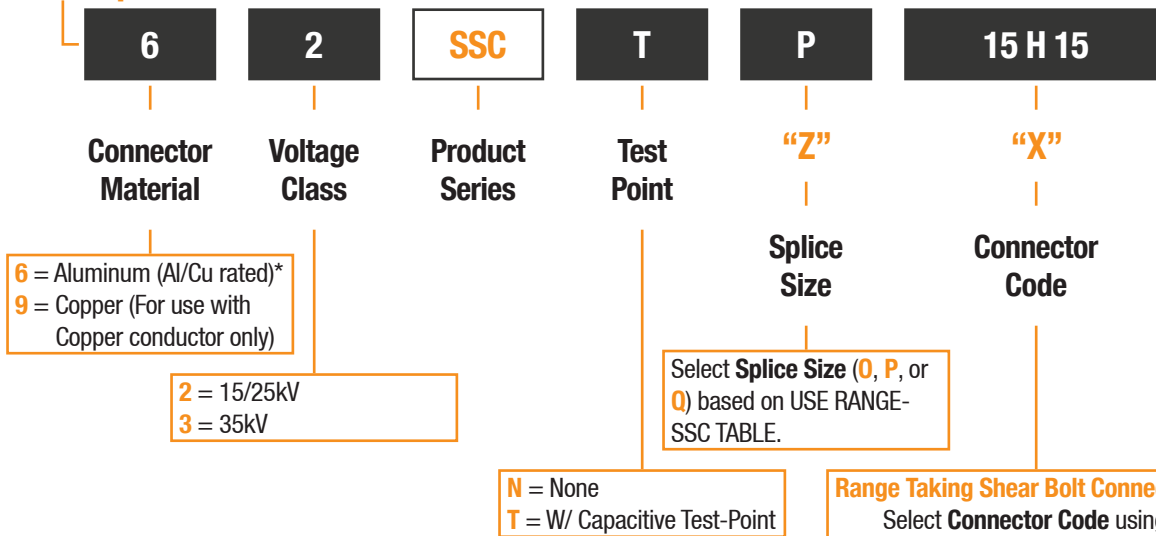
6 2 SSC T P 15 H 15

Connector Material

Voltage Class

Product Series

Test Point

“Z”

Splice Size

“X”

Connector Code

6 = Aluminum (Al/Cu rated)*
9 = Copper (For use with Copper conductor only)

2 = 15/25kV
3 = 35kV

Select Splice Size (O, P, or Q) based on USE RANGE-SSC TABLE.

N = None
T = W/ Capacitive Test-Point

Range Taking Shear Bolt Conne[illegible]
Select Connector Code usin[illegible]